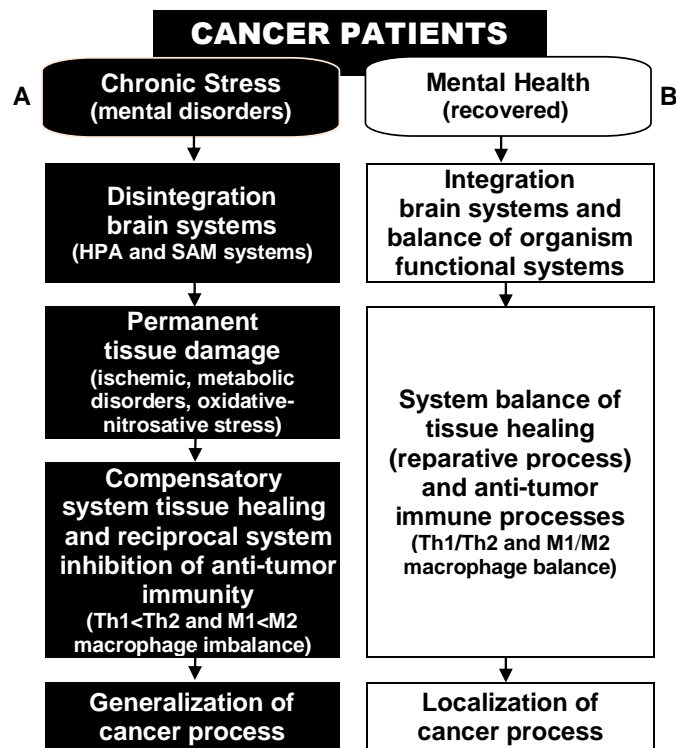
CANCER PATIENTS

A

Chronic Stress (mental disorders)

Disintegration brain systems (HPA and SAM systems)

Permanent tissue damage (ischemic, metabolic disorders, oxidative-nitrosative stress)

Compensatory system tissue healing and reciprocal system inhibition of anti-tumor immunity (Th1<Th2 and M1<M2 macrophage imbalance)

Generalization of cancer process

B

Mental Health (recovered)

Integration brain systems and balance of organism functional systems

System balance of tissue healing (reparative process) and anti-tumor immune processes (Th1/Th2 and M1/M2 macrophage balance)

Localization of cancer process